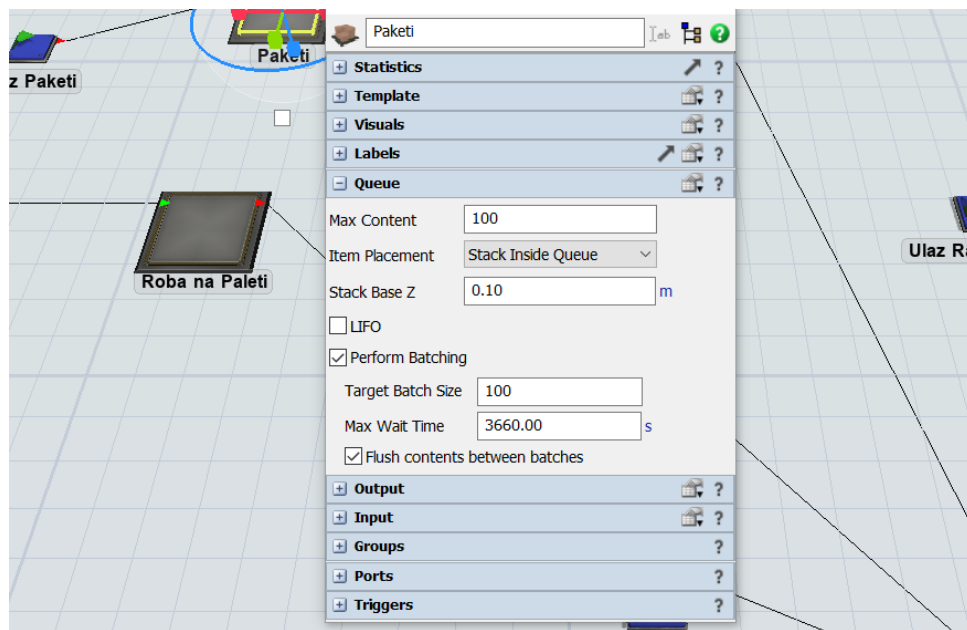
z Paketi

Paketi

Roba na Paleti

Ulaz Ra

Paketi

Statistics ?

Template ?

Visuals ?

Labels ?

Queue ?

Max Content 100

Item Placement Stack Inside Queue

Stack Base Z 0.10 m

LIFO

Perform Batching

Target Batch Size 100

Max Wait Time 3660.00 s

Flush contents between batches

Output ?

Input ?

Groups ?

Ports ?

Triggers ?